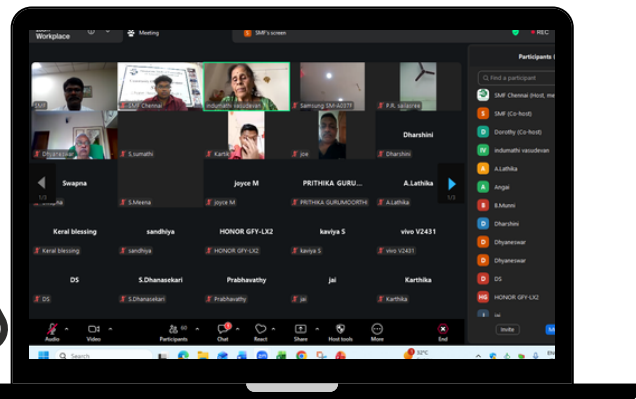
Workplace

Meeting

SMF's screen

REC

Participants

Find a participant

SMF Chennai (Host, me)

SMF (Co-host)

Dorothy (Co-host)

Indumathi vasudevan

A.Lathika

Angai

B.Munni

Dharshini

Dhyaneswar

Dhyaneswar

DS

HONOR GFY-LX2

DGF

SMF Chennai

Indumathi vasudevan

Samsung SM-A037F

P.R. saraswathi

Dhyaneswar

S.sumathi

Kartik

joe

Dharshini

Dharshini

1/3

Swapna

Swapna

S.Meena

joyce M

joyce M

PRITHIKA GURU...

PRITHIKA GURUMOORTHI

A.Lathika

A.Lathika

1/3

Keral blessing

Keral blessing

sandhiya

sandhiya

HONOR GFY-LX2

HONOR GFY-LX2

kaviya S

kaviya S

vivo V2431

vivo V2431

DS

DS

S.Dhanasekari

S.Dhanasekari

Prabhavathy

Prabhavathy

jai

jai

Karthika

Karthika

Audio

Video

60

Participants

Chat

React

Share

Host tools

More

End

Invite

Search

32°C